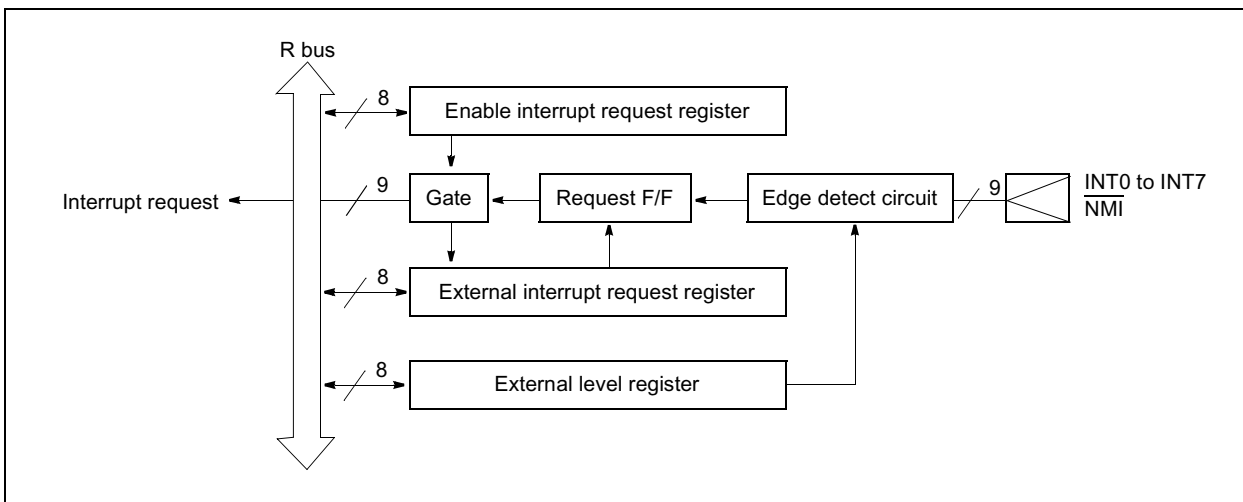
R bus

8

Enable interrupt request register

Interrupt request

9

Gate

Request F/F

Edge detect circuit

9

INT0 to INT7
$\overline{NMI}$

8

External interrupt request register

8

External level register